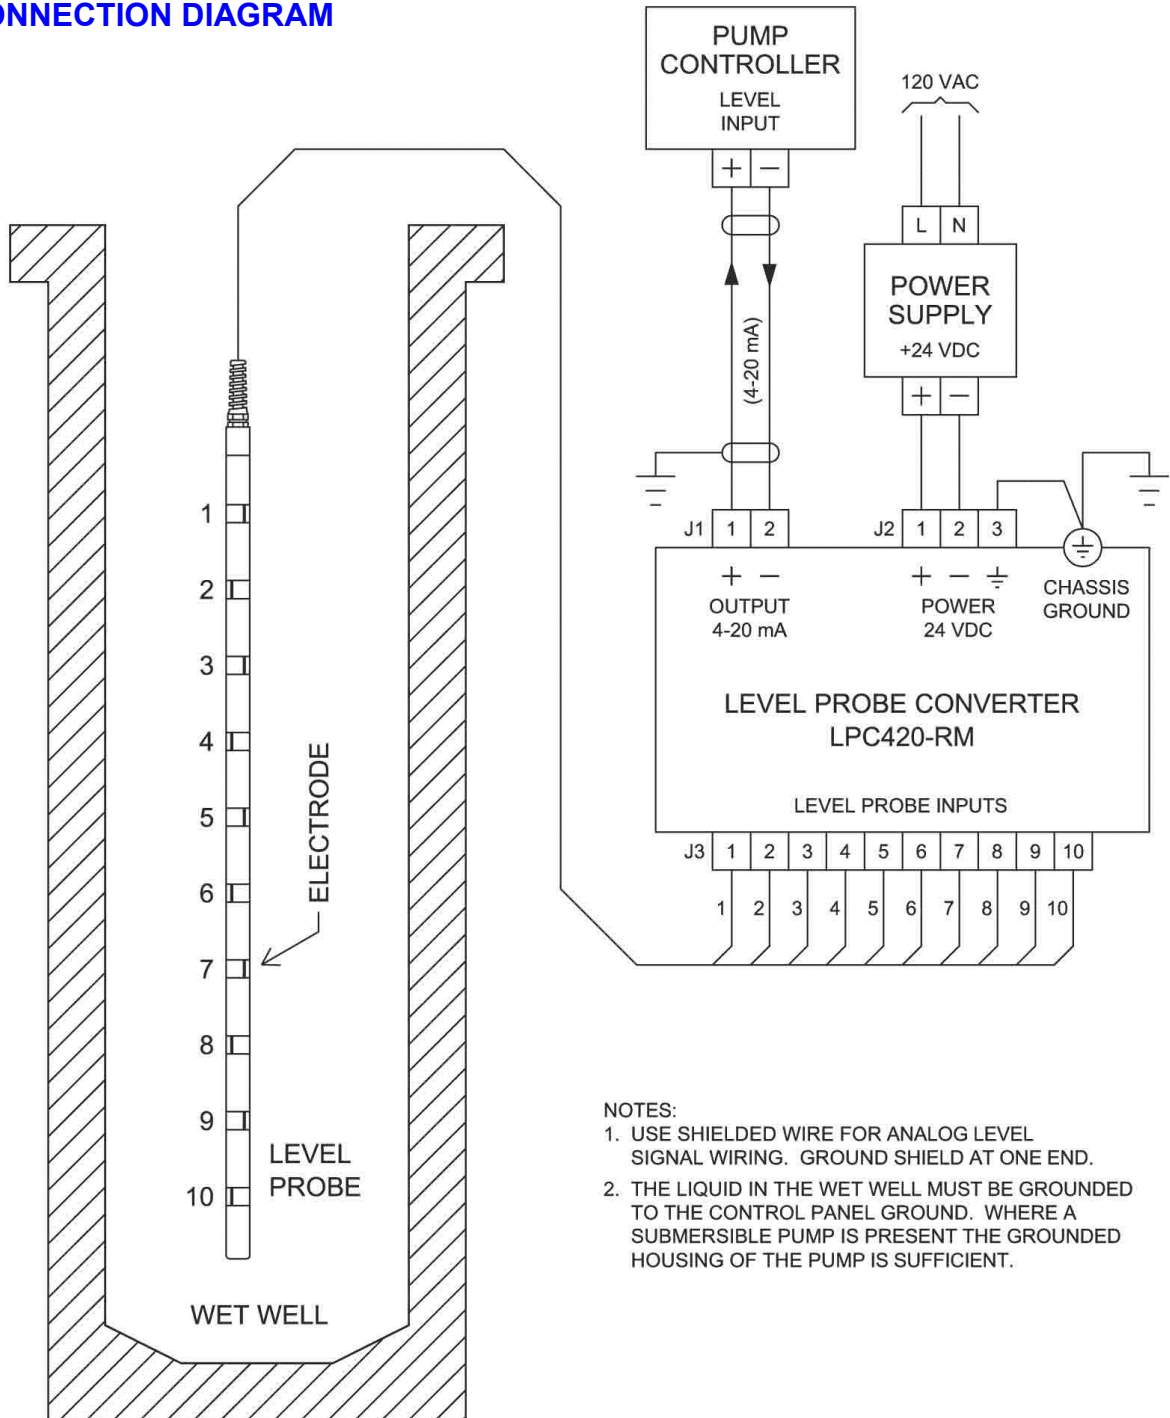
ONNECTION DIAGRAM

PUMP CONTROLLER
LEVEL INPUT
+ −

120 VAC

L N

POWER SUPPLY
+24 VDC
+ −

(4-20 mA)

J1 1 2
J2 1 2 3

+ −
OUTPUT
4-20 mA

+ − ⏚
POWER
24 VDC

CHASSIS GROUND

LEVEL PROBE CONVERTER
LPC420-RM

LEVEL PROBE INPUTS

J3 1 2 3 4 5 6 7 8 9 10

1 2 3 4 5 6 7 8 9 10

1
2
3
4
5
6
7
8
9
10

ELECTRODE

LEVEL PROBE

WET WELL

NOTES:
1. USE SHIELDED WIRE FOR ANALOG LEVEL SIGNAL WIRING. GROUND SHIELD AT ONE END.
2. THE LIQUID IN THE WET WELL MUST BE GROUNDED TO THE CONTROL PANEL GROUND. WHERE A SUBMERSIBLE PUMP IS PRESENT THE GROUNDED HOUSING OF THE PUMP IS SUFFICIENT.